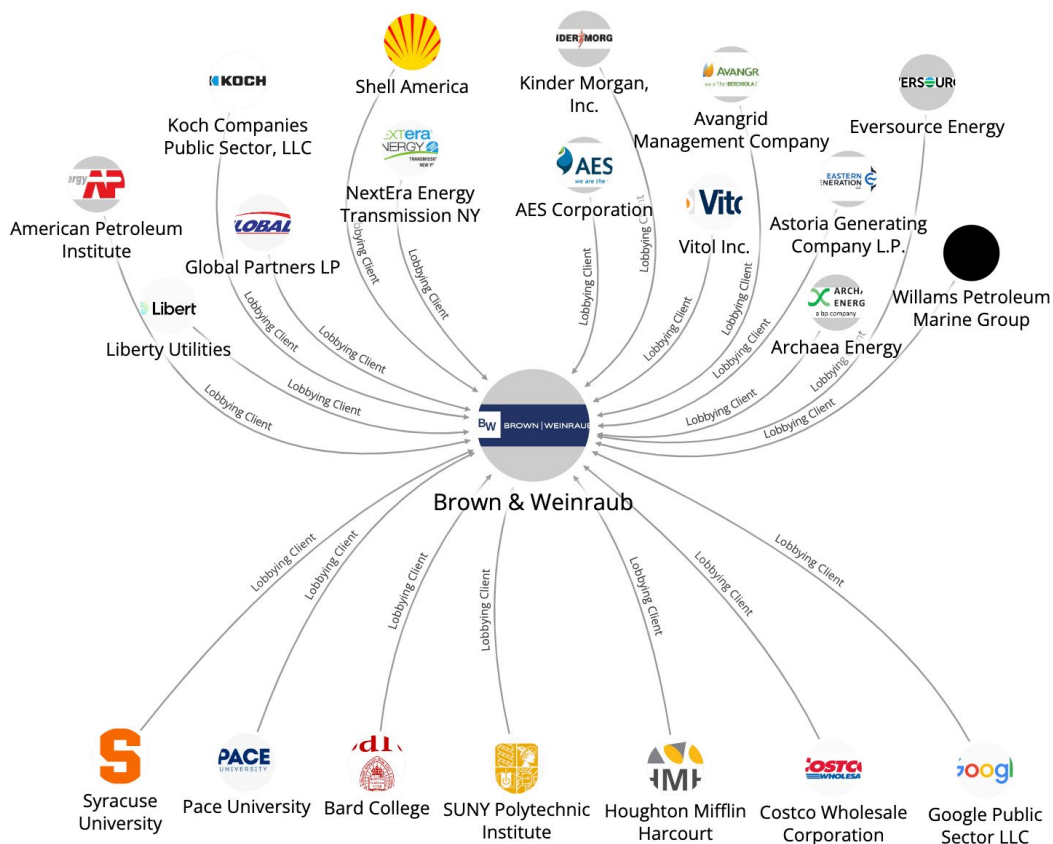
KOCH
Koch Companies Public Sector, LLC

Shell America

NextEra Energy Transmission NY

Kinder Morgan, Inc.

AES
AES Corporation

AVANGRID
Avangrid Management Company

Vitol Inc.

Eversource Energy

Astoria Generating Company L.P.

American Petroleum Institute

GLOBAL
Global Partners LP

Liberty
Liberty Utilities

Willams Petroleum Marine Group

ARCHAEA ENERGY
a bp company
Archaea Energy

Lobbying Client
Lobbying Client
Lobbying Client
Lobbying Client
Lobbying Client
Lobbying Client
Lobbying Client
Lobbying Client
Lobbying Client
Lobbying Client
Lobbying Client
Lobbying Client
Lobbying Client
Lobbying Client
Lobbying Client

BW BROWN | WEINRAUB
Brown & Weinraub

Lobbying Client
Lobbying Client
Lobbying Client
Lobbying Client
Lobbying Client
Lobbying Client
Lobbying Client
Lobbying Client

Syracuse University

PACE UNIVERSITY
Pace University

Bard College

SUNY Polytechnic Institute

HMH
Houghton Mifflin Harcourt

COSTCO WHOLESALE
Costco Wholesale Corporation

Google
Google Public Sector LLC